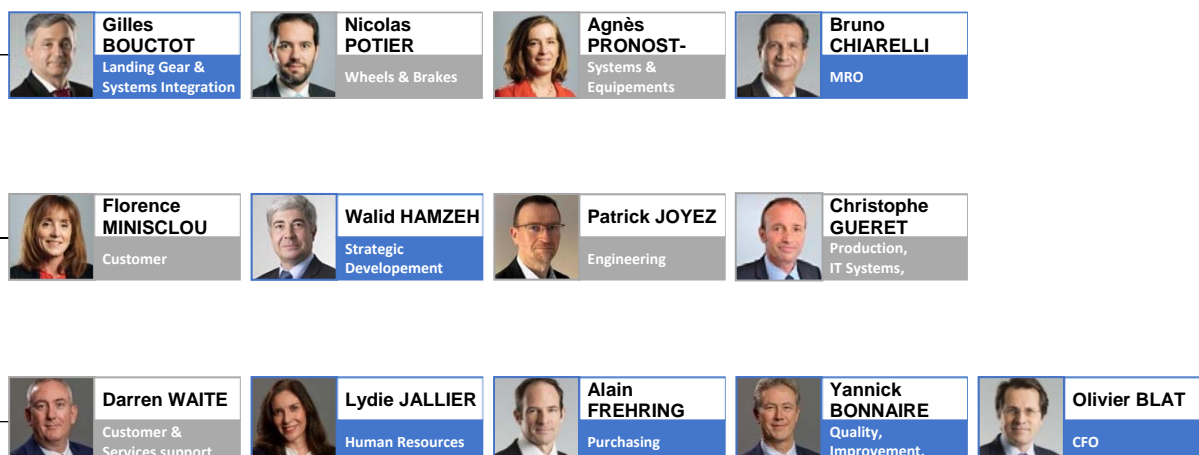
Gilles BOUCTOT
Landing Gear & Systems Integration

Nicolas POTIER
Wheels & Brakes

Agnès PRONOST-
Systems & Equipements

Bruno CHIARELLI
MRO

Florence MINISCLOU
Customer

Walid HAMZEH
Strategic Developement

Patrick JOYEZ
Engineering

Christophe GUERET
Production, IT Systems,

Darren WAITE
Customer & Services support

Lydie JALLIER
Human Resources

Alain FREHRING
Purchasing

Yannick BONNAIRE
Quality, Improvement,

Olivier BLAT
CFO